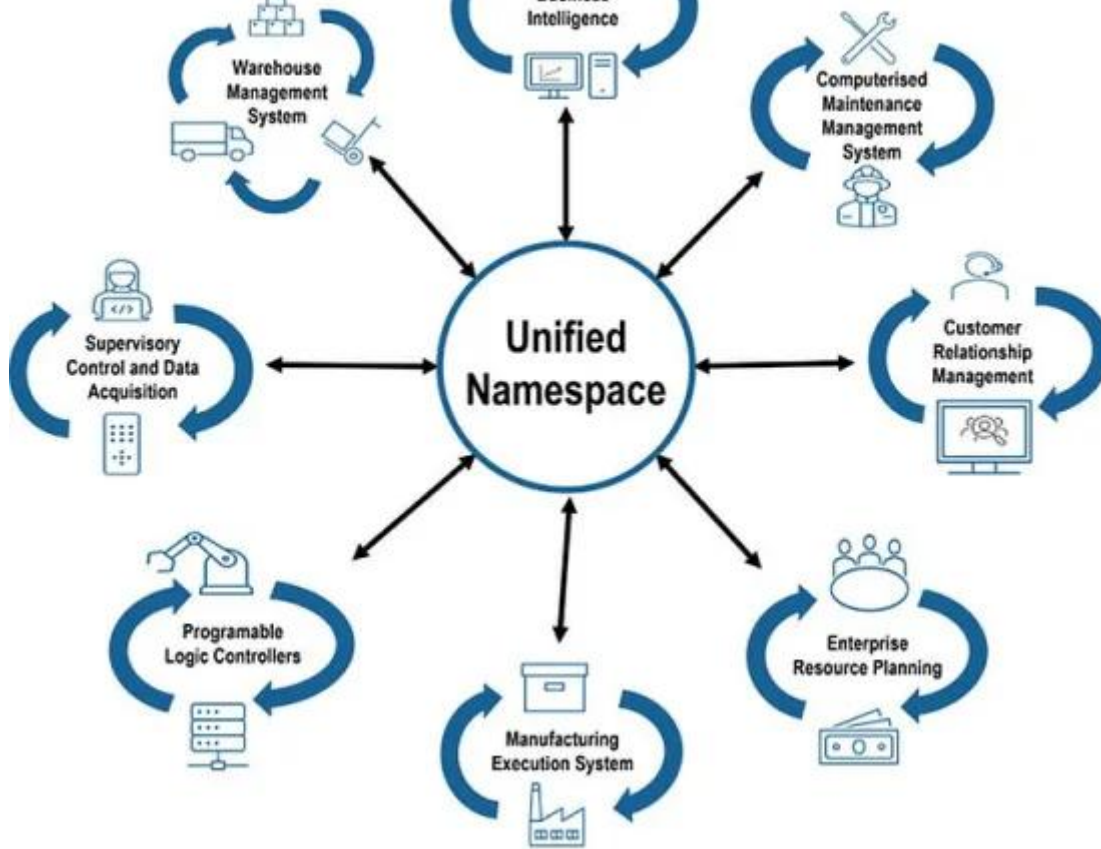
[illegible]
Intelligence

Warehouse Management System

Computerised Maintenance Management System

Supervisory Control and Data Acquisition

Unified Namespace

Customer Relationship Management

Programable Logic Controllers

Enterprise Resource Planning

Manufacturing Execution System